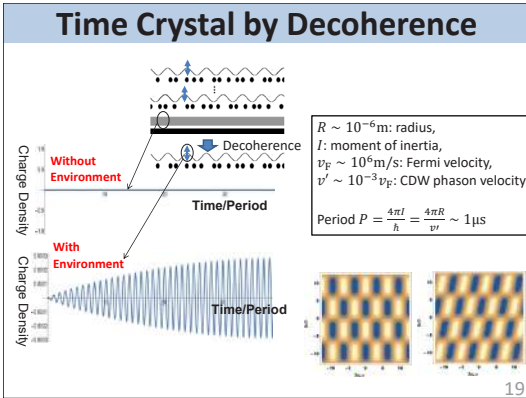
Time Crystal by Decoherence

Decoherence

Charge Density

Without Environment

Time/Period

Charge Density

With Environment

Time/Period

$R \sim 10^{-6}$m: radius,
$I$: moment of inertia,
$v_F \sim 10^6$m/s: Fermi velocity,
$v' \sim 10^{-3} v_F$: CDW phason velocity

Period $P = \frac{4\pi I}{\hbar} = \frac{4\pi R}{v'} \sim 1\mu$s

19